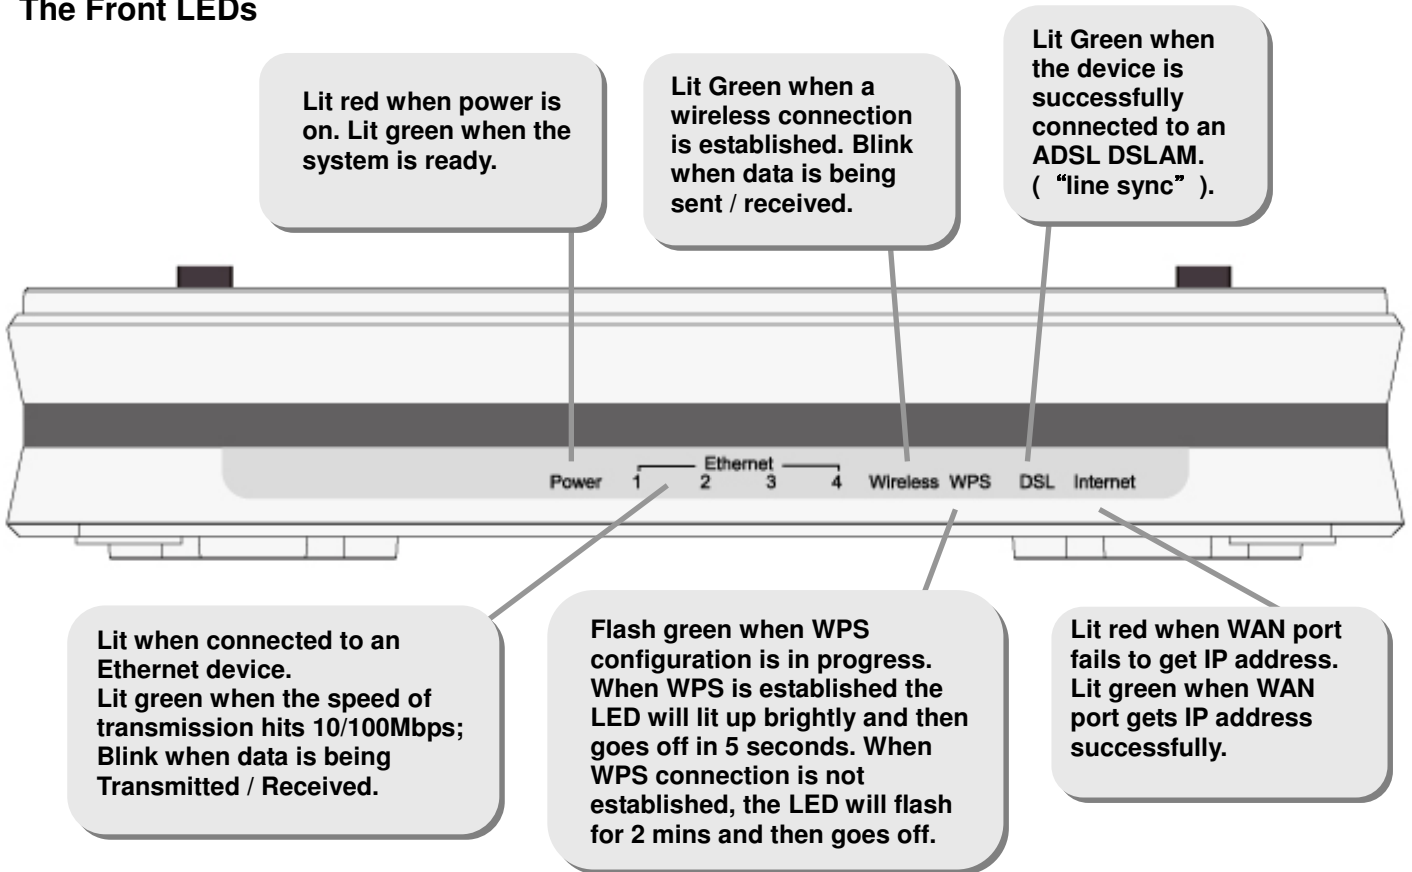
The Front LEDs

Lit red when power is on. Lit green when the system is ready.

Lit Green when a wireless connection is established. Blink when data is being sent / received.

Lit Green when the device is successfully connected to an ADSL DSLAM. ( “line sync” ).

Power

Ethernet

1 2 3 4

Wireless WPS DSL Internet

Lit when connected to an Ethernet device.
Lit green when the speed of transmission hits 10/100Mbps;
Blink when data is being Transmitted / Received.

Flash green when WPS configuration is in progress. When WPS is established the LED will lit up brightly and then goes off in 5 seconds. When WPS connection is not established, the LED will flash for 2 mins and then goes off.

Lit red when WAN port fails to get IP address. Lit green when WAN port gets IP address successfully.